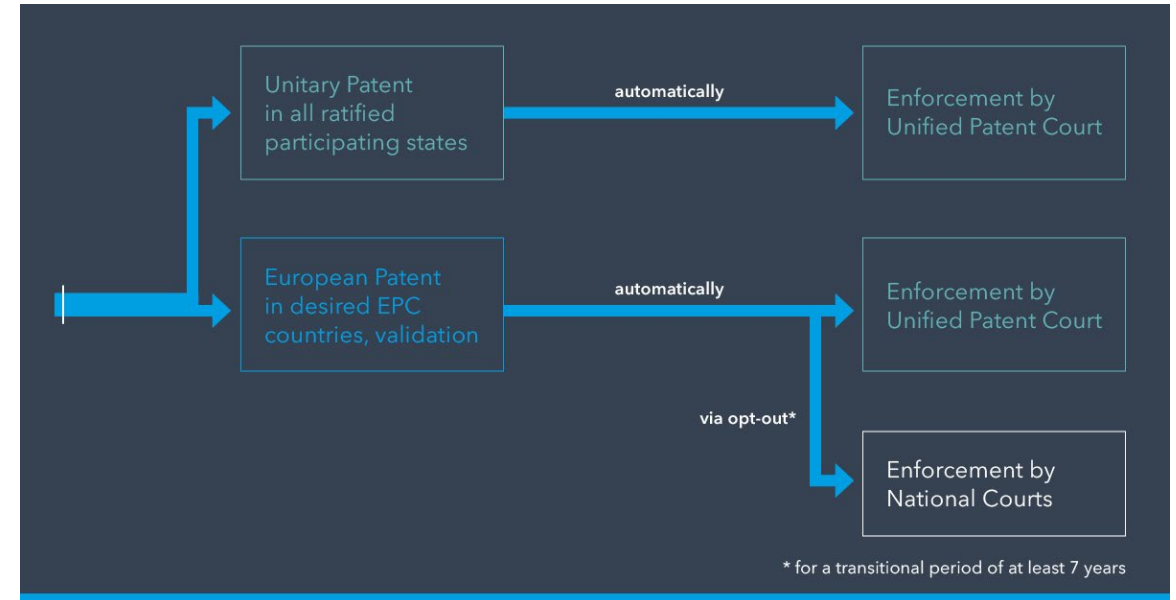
Unitary Patent in all ratified participating states

automatically

Enforcement by Unified Patent Court

European Patent in desired EPC countries, validation

automatically

Enforcement by Unified Patent Court

via opt-out*

Enforcement by National Courts

* for a transitional period of at least 7 years